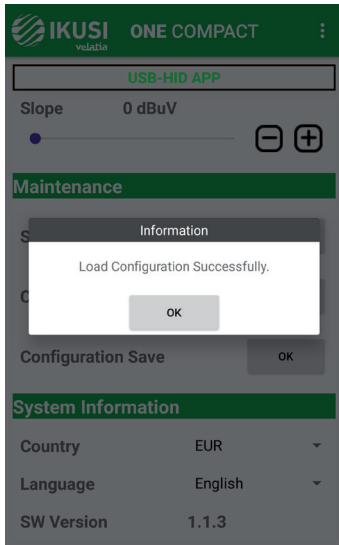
IKUSI velatia ONE COMPACT

USB-HID APP

Slope 0 dBuV

Maintenance

S

C

Information

Load Configuration Successfully.

OK

Configuration Save OK

System Information

Country EUR

Language English

SW Version 1.1.3